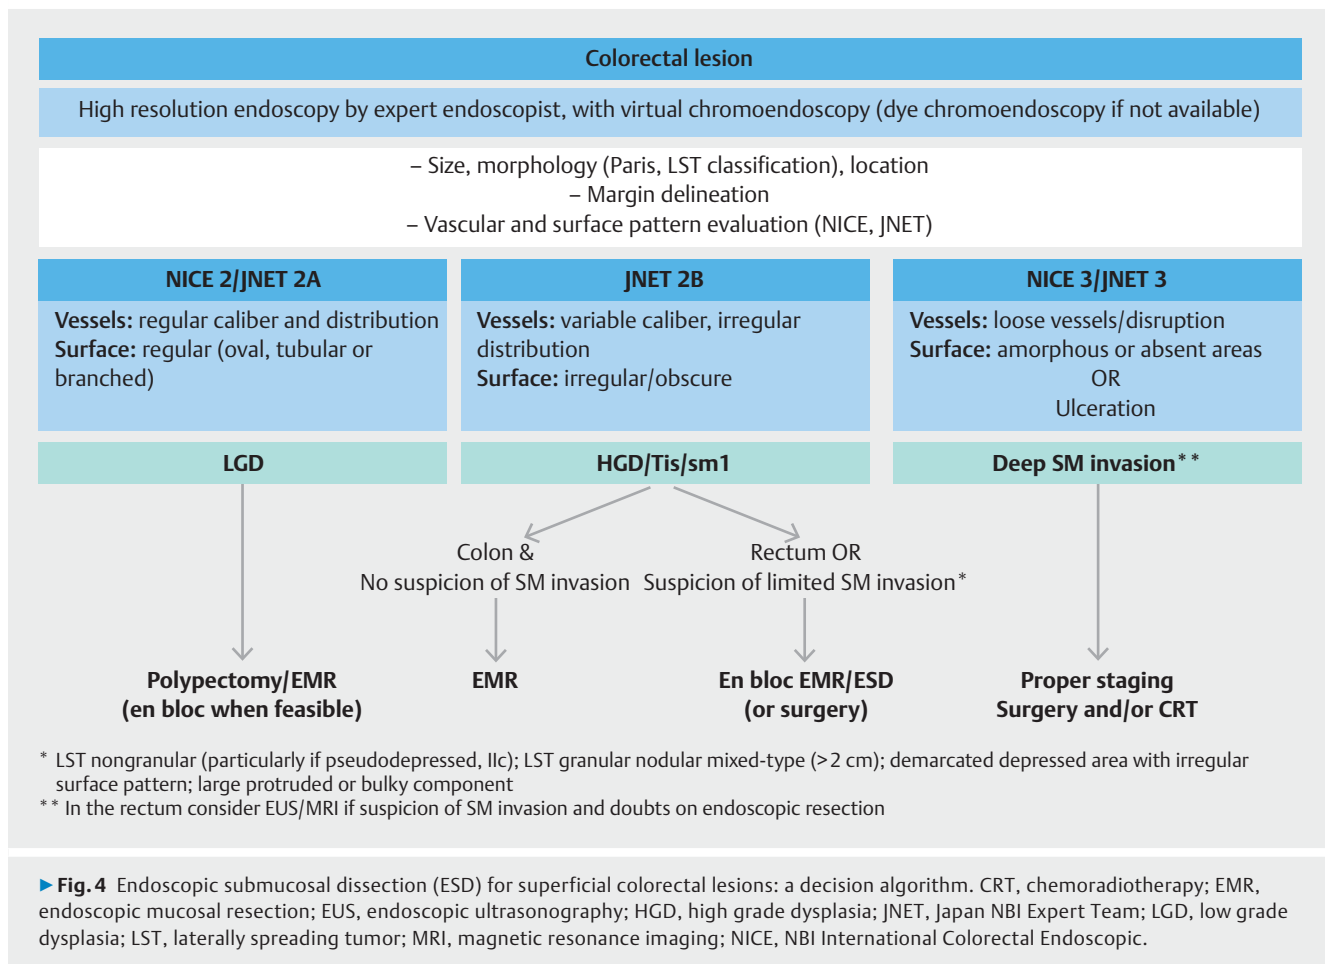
Colorectal lesion

High resolution endoscopy by expert endoscopist, with virtual chromoendoscopy (dye chromoendoscopy if not available)

– Size, morphology (Paris, LST classification), location
– Margin delineation
– Vascular and surface pattern evaluation (NICE, JNET)

NICE 2/JNET 2A

**Vessels:** regular caliber and distribution
**Surface:** regular (oval, tubular or branched)

JNET 2B

**Vessels:** variable caliber, irregular distribution
**Surface:** irregular/obscure

NICE 3/JNET 3

**Vessels:** loose vessels/disruption
**Surface:** amorphous or absent areas
OR
Ulceration

LGD

HGD/Tis/sm1

Deep SM invasion**

Colon &
No suspicion of SM invasion

Rectum OR
Suspicion of limited SM invasion*

Polypectomy/EMR
(en bloc when feasible)

EMR

En bloc EMR/ESD
(or surgery)

Proper staging
Surgery and/or CRT

* LST nongranular (particularly if pseudodepressed, IIc); LST granular nodular mixed-type (>2 cm); demarcated depressed area with irregular surface pattern; large protruded or bulky component
** In the rectum consider EUS/MRI if suspicion of SM invasion and doubts on endoscopic resection

► Fig. 4 Endoscopic submucosal dissection (ESD) for superficial colorectal lesions: a decision algorithm. CRT, chemoradiotherapy; EMR, endoscopic mucosal resection; EUS, endoscopic ultrasonography; HGD, high grade dysplasia; JNET, Japan NBI Expert Team; LGD, low grade dysplasia; LST, laterally spreading tumor; MRI, magnetic resonance imaging; NICE, NBI International Colorectal Endoscopic.